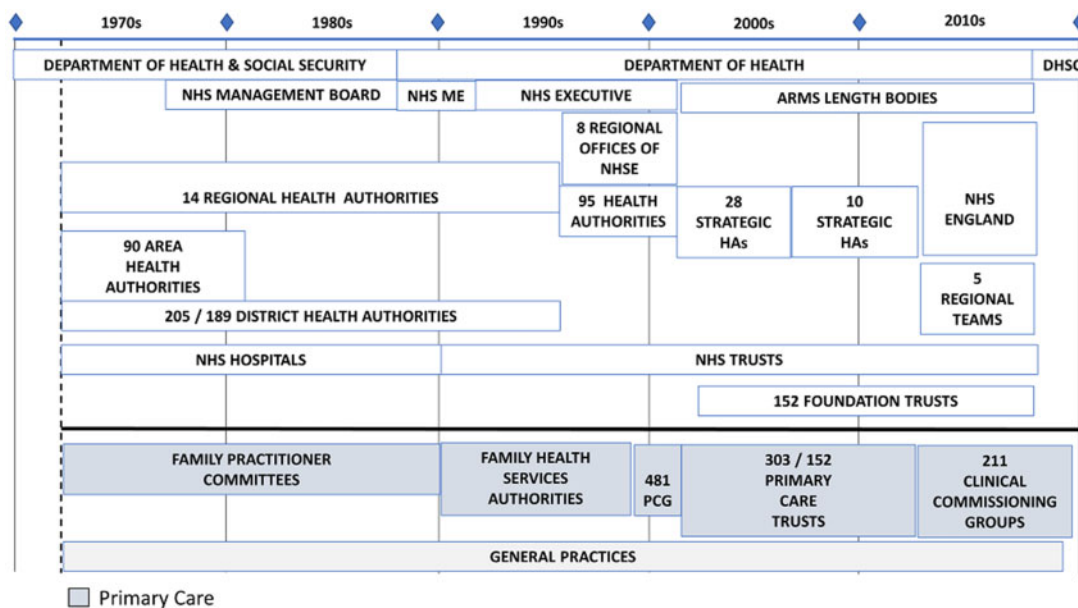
1970s
1980s
1990s
2000s
2010s

DEPARTMENT OF HEALTH & SOCIAL SECURITY
DEPARTMENT OF HEALTH
DHSC
NHS MANAGEMENT BOARD
NHS ME
NHS EXECUTIVE
ARMS LENGTH BODIES
8 REGIONAL OFFICES OF NHSE
14 REGIONAL HEALTH AUTHORITIES
95 HEALTH AUTHORITIES
28 STRATEGIC HAs
10 STRATEGIC HAs
NHS ENGLAND
90 AREA HEALTH AUTHORITIES
5 REGIONAL TEAMS
205 / 189 DISTRICT HEALTH AUTHORITIES
NHS HOSPITALS
NHS TRUSTS
152 FOUNDATION TRUSTS
FAMILY PRACTITIONER COMMITTEES
FAMILY HEALTH SERVICES AUTHORITIES
481 PCG
303 / 152 PRIMARY CARE TRUSTS
211 CLINICAL COMMISSIONING GROUPS
GENERAL PRACTICES

Primary Care